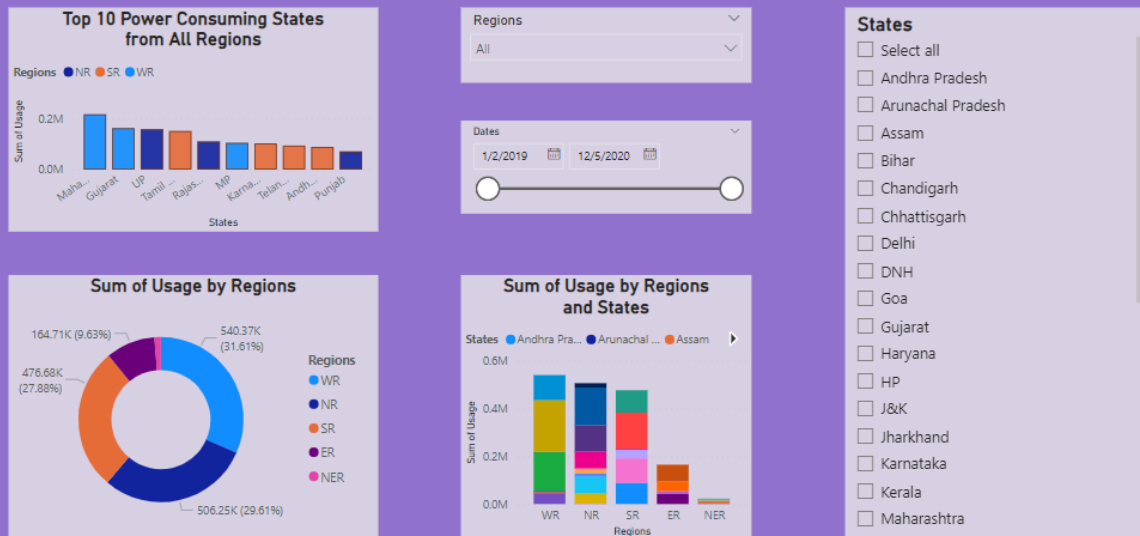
Top 10 Power Consuming States from All Regions

Regions NR SR WR

Sum of Usage

0.2M

0.0M

Maha... Gujarat UP Tamil... Rajas... MP Karna... Telan... Andh... Punjab

States

Regions

All

Dates

1/2/2019

12/5/2020

States

Select all

Andhra Pradesh

Arunachal Pradesh

Assam

Bihar

Chandigarh

Chhattisgarh

Delhi

DNH

Goa

Gujarat

Haryana

HP

J&K

Jharkhand

Karnataka

Kerala

Maharashtra

Sum of Usage by Regions

164.71K (9.63%)

540.37K (31.61%)

476.68K (27.88%)

506.25K (29.61%)

Regions

WR

NR

SR

ER

NER

Sum of Usage by Regions and States

States Andhra Pra... Arunachal ... Assam

0.6M

0.4M

0.2M

0.0M

Sum of Usage

WR NR SR ER NER

Regions